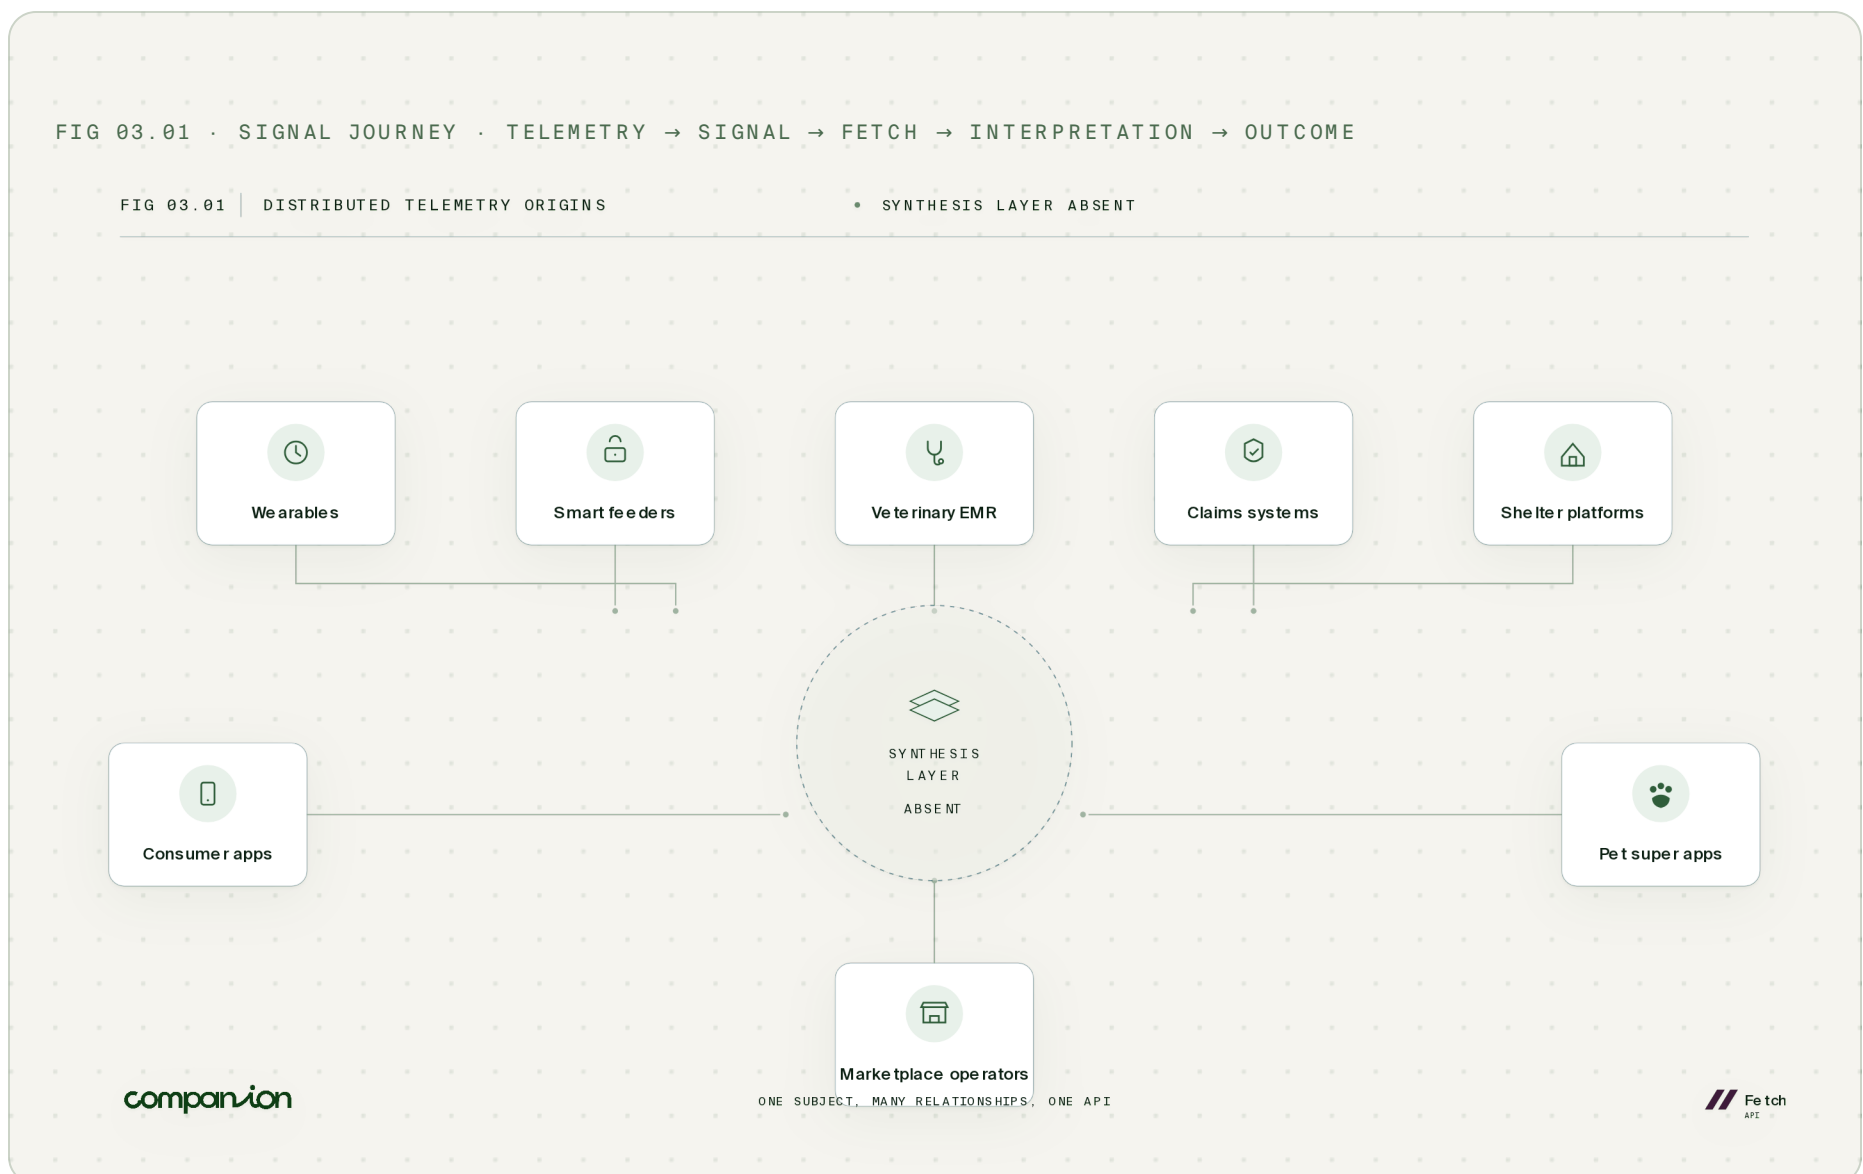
FIG 03.01 · SIGNAL JOURNEY · TELEMETRY → SIGNAL → FETCH → INTERPRETATION → OUTCOME

FIG 03.01 | DISTRIBUTED TELEMETRY ORIGINS

• SYNTHESIS LAYER ABSENT

Wearables

Smart feeders

Veterinary EMR

Claims systems

Shelter platforms

SYNTHESIS LAYER

ABSENT

Consumer apps

Pet super apps

Marketplace operators

companion

ONE SUBJECT, MANY RELATIONSHIPS, ONE API

Fetch
API